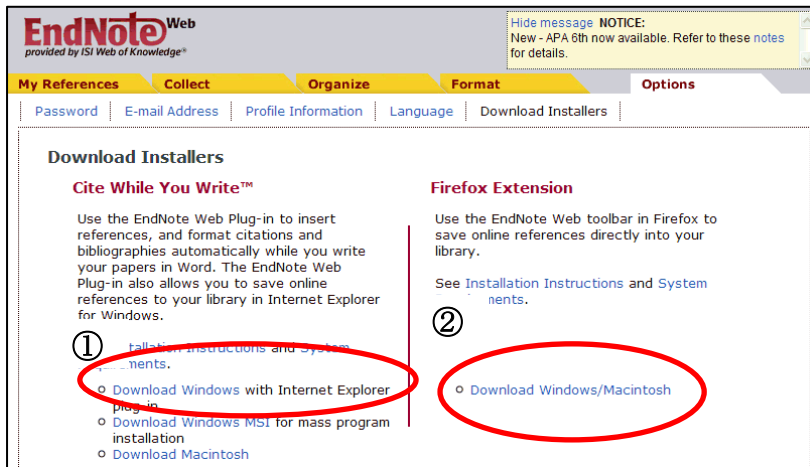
EndNote Web
provided by ISI Web of Knowledge

Hide message NOTICE:
New - APA 6th now available. Refer to these notes for details.

My References | Collect | Organize | Format | Options

Password | E-mail Address | Profile Information | Language | Download Installers

Download Installers

Cite While You Write™

Use the EndNote Web Plug-in to insert references, and format citations and bibliographies automatically while you write your papers in Word. The EndNote Web Plug-in also allows you to save online references to your library in Internet Explorer for Windows.

①

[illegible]allation Instructions and System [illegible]ements.

- Download Windows with Internet Explorer plug-in
- Download Windows MSI for mass program installation
- Download Macintosh

Firefox Extension

Use the EndNote Web toolbar in Firefox to save online references directly into your library.

See Installation Instructions and System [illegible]ments.

②

- Download Windows/Macintosh